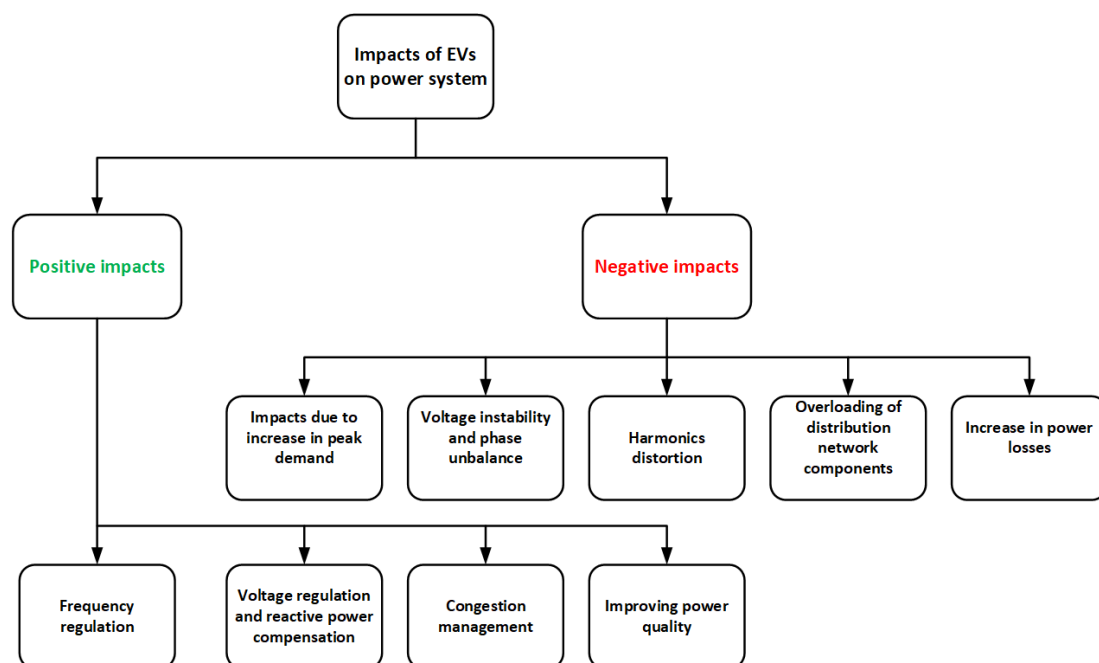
Impacts of EVs on power system

Positive impacts

Negative impacts

Impacts due to increase in peak demand

Voltage instability and phase unbalance

Harmonics distortion

Overloading of distribution network components

Increase in power losses

Frequency regulation

Voltage regulation and reactive power compensation

Congestion management

Improving power quality